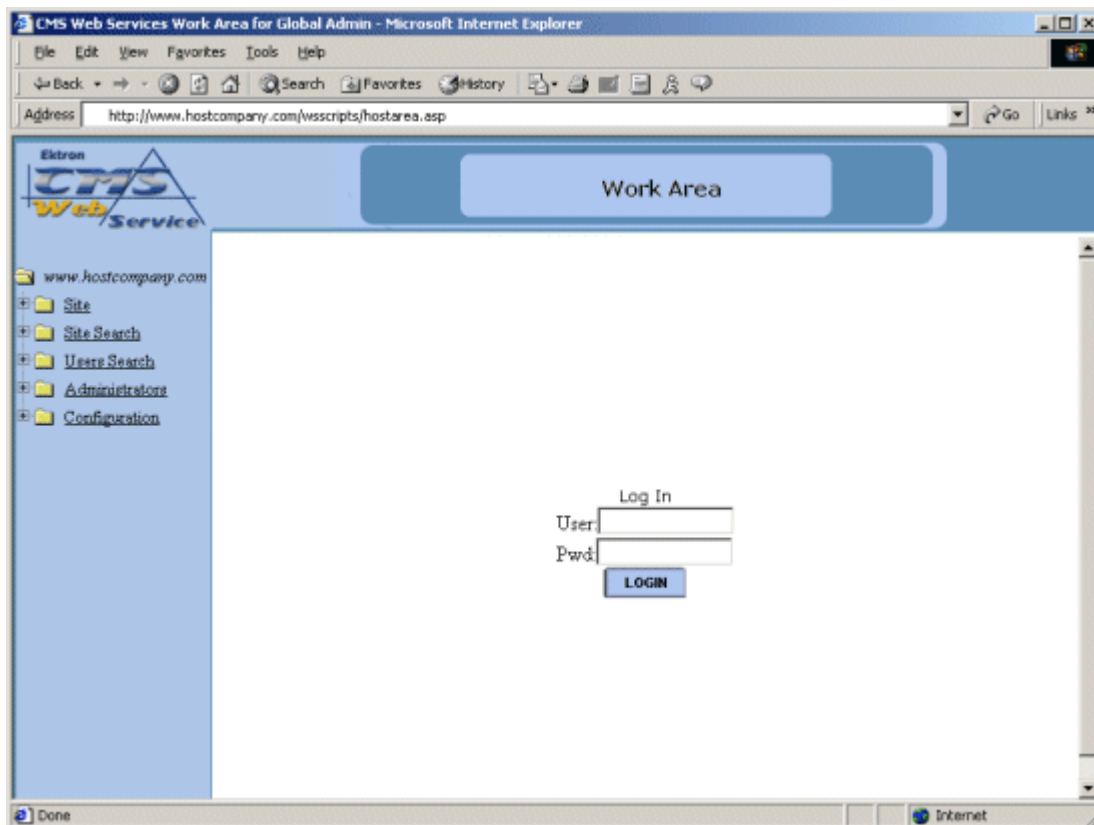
CMS Web Services Work Area for Global Admin - Microsoft Internet Explorer

File Edit View Favorites Tools Help

Back Search Favorites History

Address http://www.hostcompany.com/wsscripts/hostarea.asp Go Links

Ektron CMS Web Service

Work Area

www.hostcompany.com
Site
Site Search
Users Search
Administrators
Configuration

Log In
User:
Pwd:
LOGIN

Done Internet